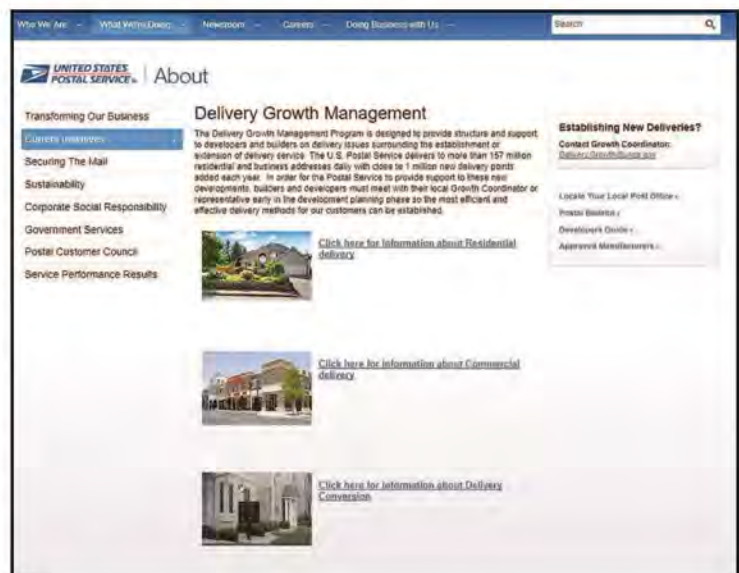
Who We Are — What We're Doing — Newsroom — Careers — Doing Business with Us — Search

UNITED STATES POSTAL SERVICE | About

Transforming Our Business
Current Initiatives
Securing The Mail
Sustainability
Corporate Social Responsibility
Government Services
Postal Customer Council
Service Performance Results

Delivery Growth Management

The Delivery Growth Management Program is designed to provide structure and support to developers and builders on delivery issues surrounding the establishment or extension of delivery service. The U.S. Postal Service delivers to more than 157 million residential and business addresses daily with close to 1 million new delivery points added each year. In order for the Postal Service to provide support to these new developments, builders and developers must meet with their local Growth Coordinator or representative early in the development planning phase so the most efficient and effective delivery methods for our customers can be established.

Click here for information about Residential delivery

Click here for information about Commercial delivery

Click here for information about Delivery Conversion

Establishing New Deliveries?
Contact Growth Coordinator:
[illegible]

Locate Your Local Post Office ›
Postal Bulletin ›
Developer's Guide ›
Approved Manufacturers ›